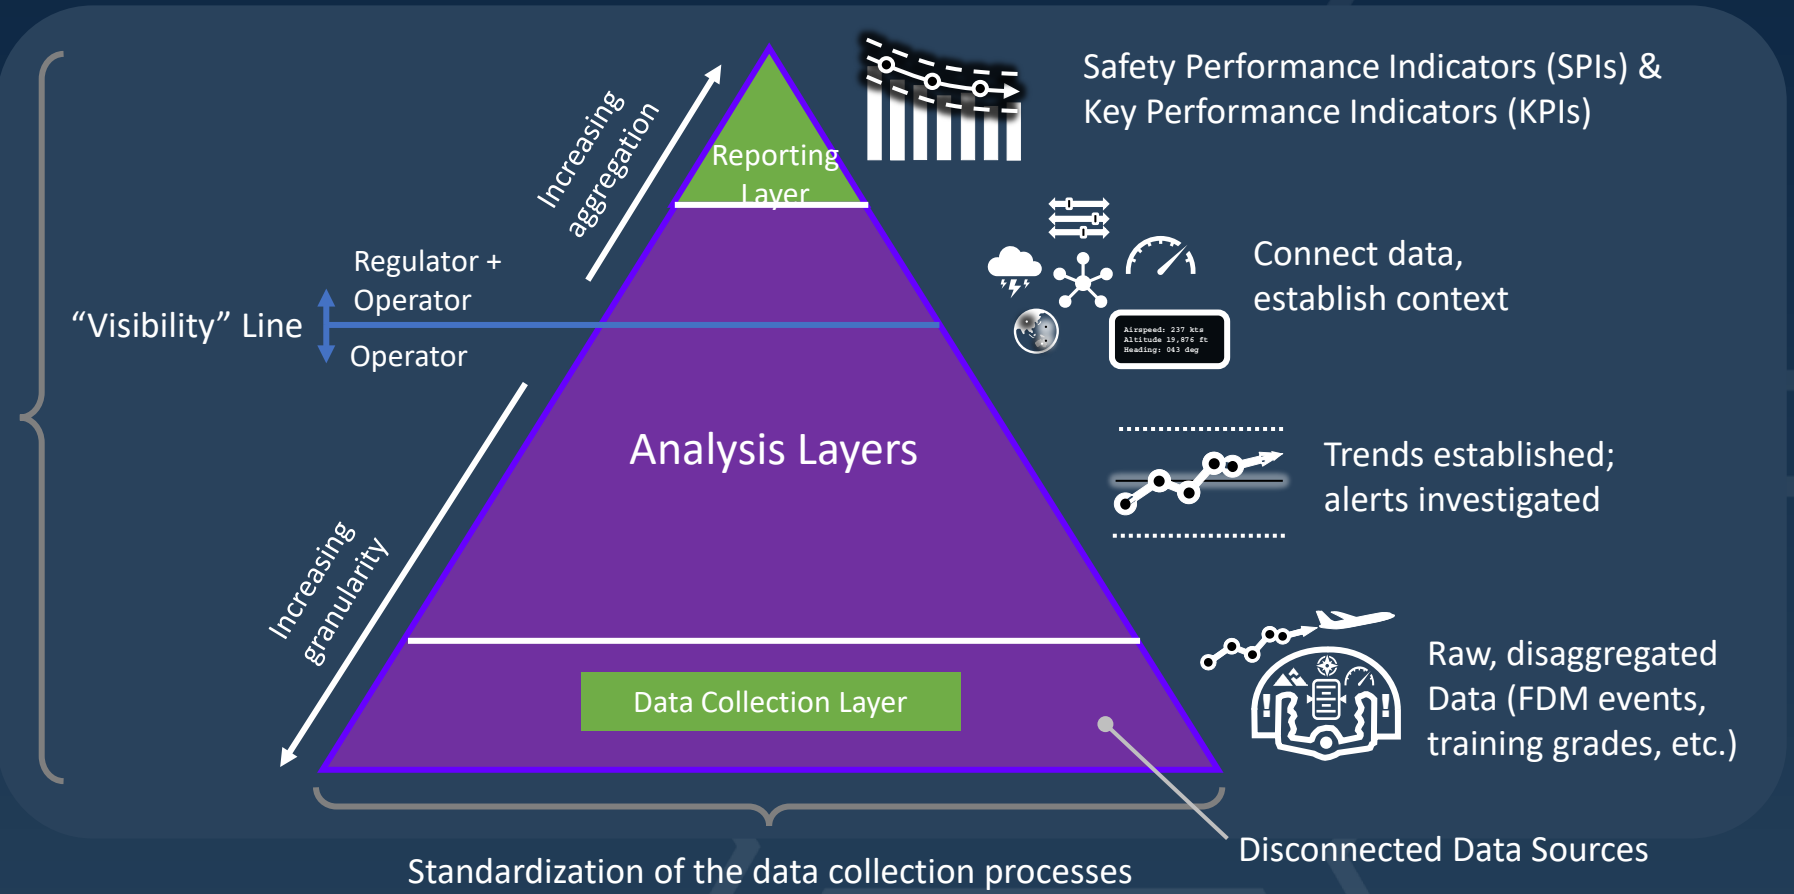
Safety Performance Indicators (SPIs) & Key Performance Indicators (KPIs)

Increasing aggregation

Reporting Layer

Regulator + Operator

"Visibility" Line

Operator

Connect data, establish context

Airspeed: 237 kts
Altitude 19,876 ft
Heading: 043 deg

Analysis Layers

Trends established; alerts investigated

Increasing granularity

Data Collection Layer

Raw, disaggregated Data (FDM events, training grades, etc.)

Disconnected Data Sources

Standardization of the data collection processes